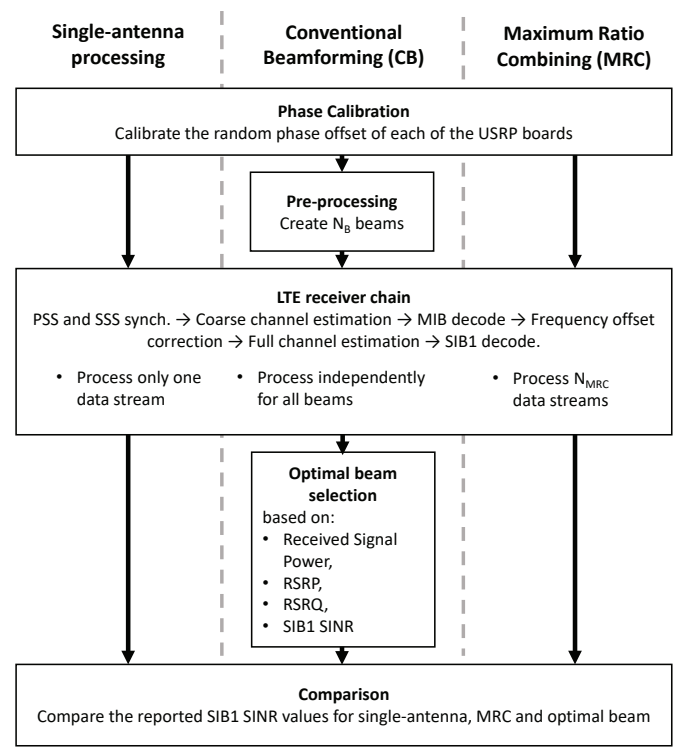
Single-antenna processing

Conventional Beamforming (CB)

Maximum Ratio Combining (MRC)

Phase Calibration
Calibrate the random phase offset of each of the USRP boards

Pre-processing
Create $N_B$ beams

LTE receiver chain
PSS and SSS synch. → Coarse channel estimation → MIB decode → Frequency offset correction → Full channel estimation → SIB1 decode.

• Process only one data stream

• Process independently for all beams

• Process $N_{MRC}$ data streams

Optimal beam selection
based on:
• Received Signal Power,
• RSRP,
• RSRQ,
• SIB1 SINR

Comparison
Compare the reported SIB1 SINR values for single-antenna, MRC and optimal beam